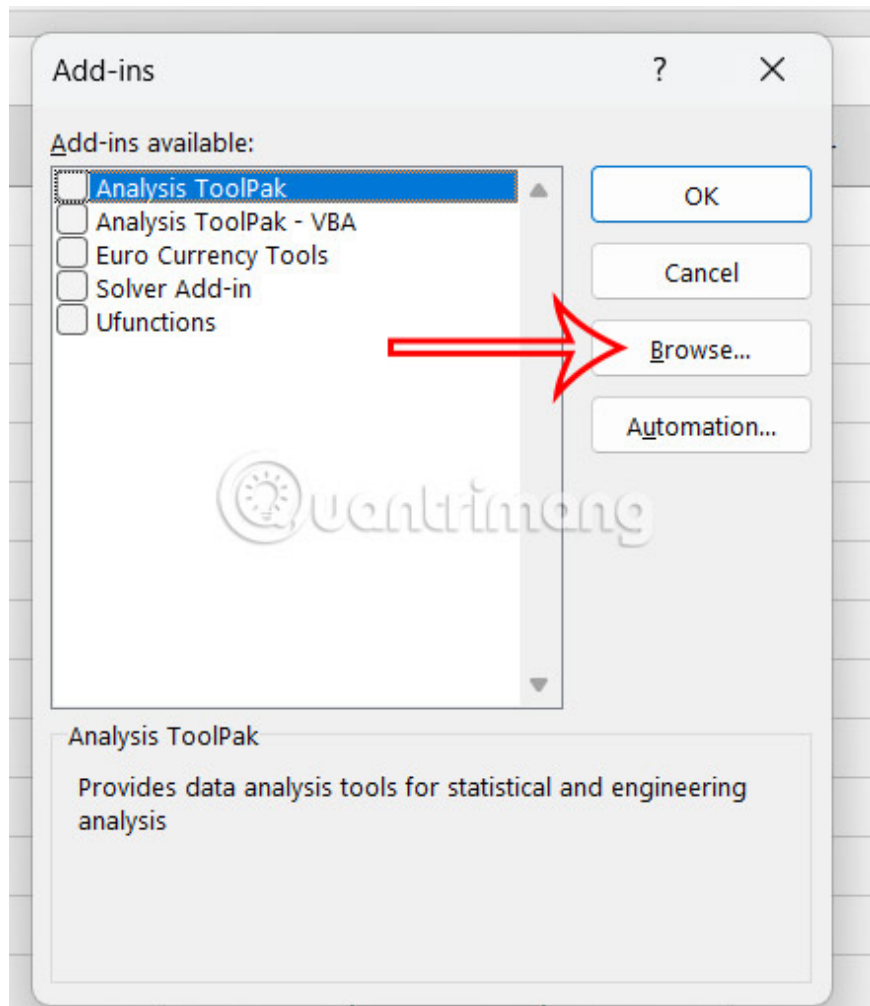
Add-ins

?

×

Add-ins available:

Analysis ToolPak
Analysis ToolPak - VBA
Euro Currency Tools
Solver Add-in
Ufunctions

OK

Cancel

Browse...

Automation...

Quantrimang

Analysis ToolPak

Provides data analysis tools for statistical and engineering analysis